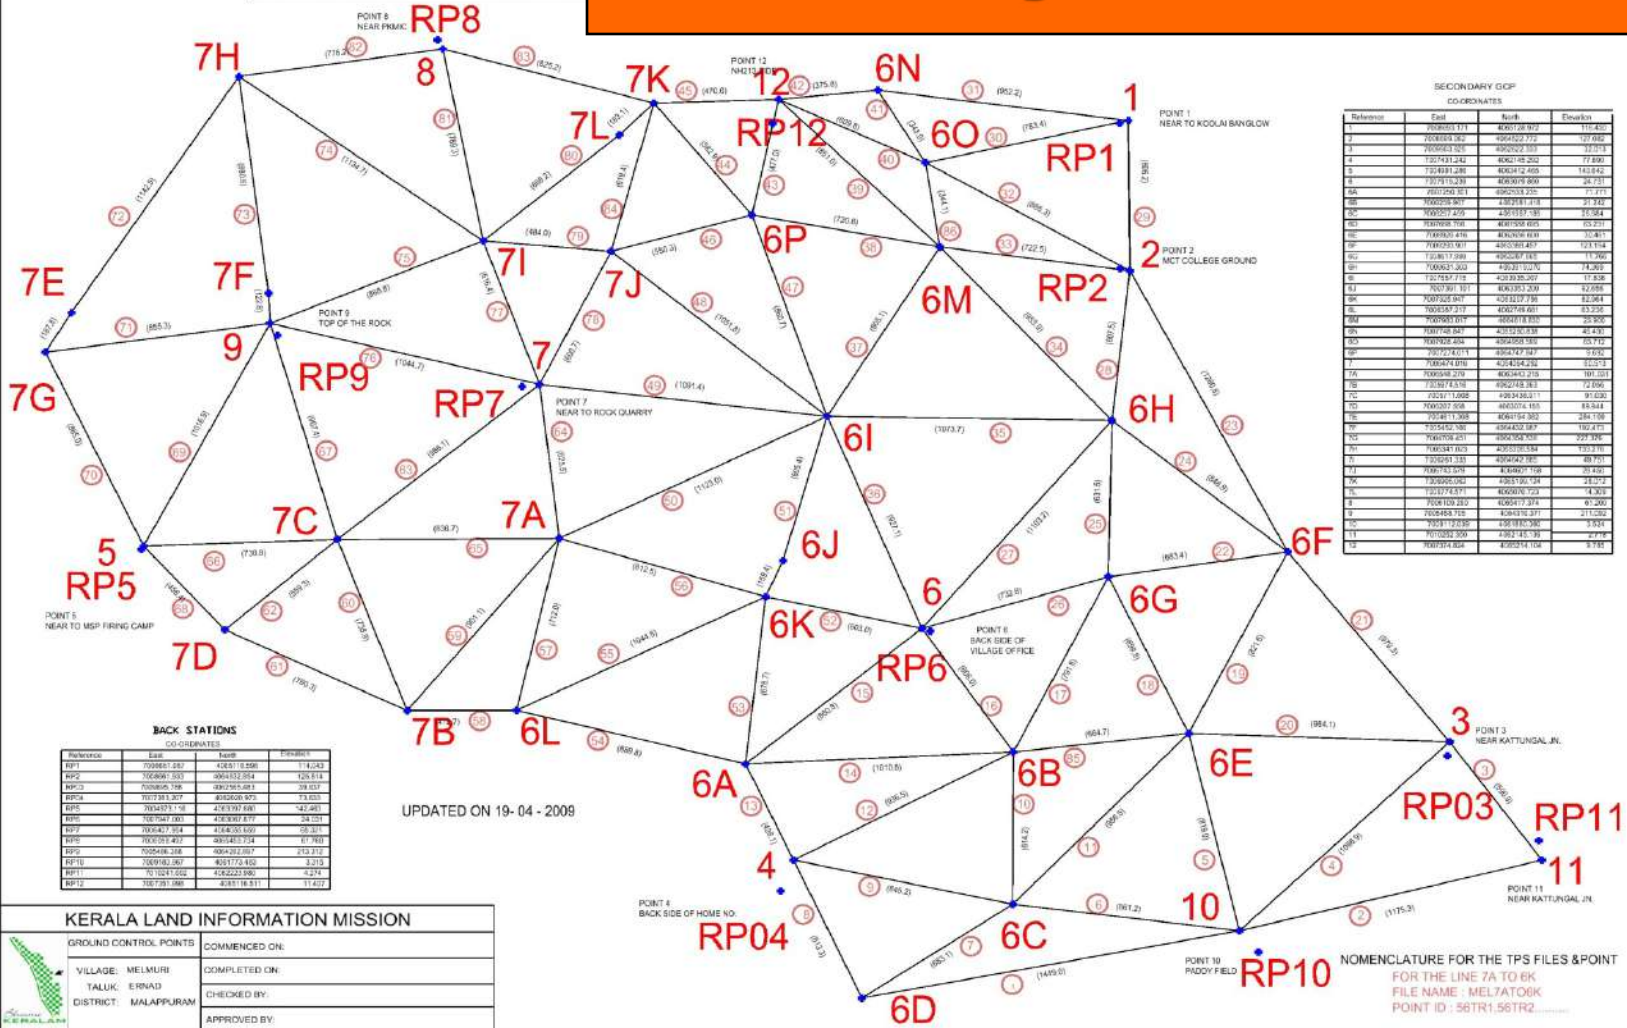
POINT 8 NEAR PRIMIC RP8

8

7H

7K

12

6N

1

POINT 12 NH213 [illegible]

POINT 1 NEAR TO KOOLAI BANGLOW

7L

RP12

6O

RP1

6P

7I

7J

2

POINT 2 MCT COLLEGE GROUND

RP2

6M

7E

7F

POINT 9 TOP OF THE ROCK

9

RP9

7G

7

RP7

POINT 7 NEAR TO ROCK QUARRY

6I

6H

7C

7A

6J

6F

5

RP5

POINT 5 NEAR TO MSP FIRING CAMP

7D

6K

6

POINT 6 BACK SIDE OF VILLAGE OFFICE

RP6

6G

7B

6L

6A

6B

6E

3

POINT 3 NEAR KATTUNGAL JN.

RP03

RP11

11

POINT 11 NEAR KATTUNGAL JN.

4

POINT 4 BACK SIDE OF HOME NO.

RP04

6C

10

POINT 10 PADDY FIELD

RP10

6D

UPDATED ON 19- 04 - 2009

SECONDARY GCP CO-ORDINATES

| Reference | East | North | Elevation |
|---|---|---|---|
| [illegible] | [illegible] | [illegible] | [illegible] |

BACK STATIONS CO-ORDINATES

| Reference | East | North | Elevation |
|---|---|---|---|
| RP1 | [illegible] | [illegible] | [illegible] |
| RP2 | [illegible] | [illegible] | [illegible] |
| RP03 | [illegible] | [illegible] | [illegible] |
| RP04 | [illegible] | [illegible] | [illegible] |
| RP5 | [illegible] | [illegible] | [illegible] |
| RP6 | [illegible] | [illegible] | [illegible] |
| RP7 | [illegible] | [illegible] | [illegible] |
| RP9 | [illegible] | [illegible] | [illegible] |
| RP8 | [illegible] | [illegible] | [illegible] |
| RP10 | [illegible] | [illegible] | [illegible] |
| RP11 | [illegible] | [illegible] | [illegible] |
| RP12 | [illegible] | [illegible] | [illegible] |

KERALA LAND INFORMATION MISSION

GROUND CONTROL POINTS
VILLAGE: MELMURI
TALUK: ERNAD
DISTRICT: MALAPPURAM

COMMENCED ON:
COMPLETED ON:
CHECKED BY:
APPROVED BY:

KERALAM

NOMENCLATURE FOR THE TPS FILES &POINT
FOR THE LINE 7A TO 6K
FILE NAME : MEL7ATO6K
POINT ID : 56TR1,56TR2..........